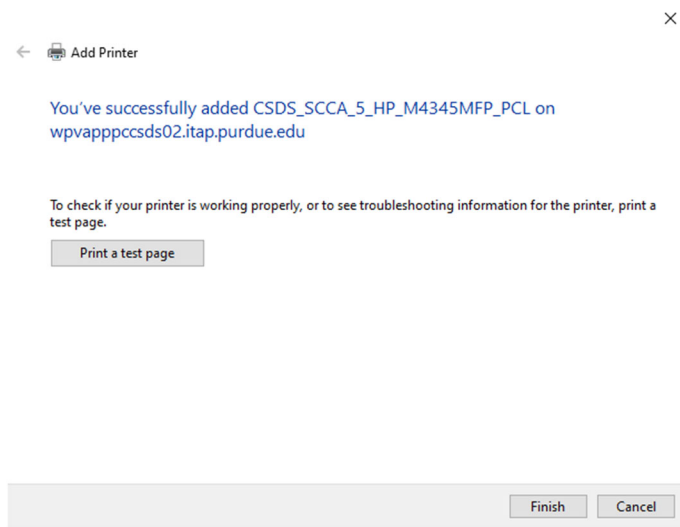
Add Printer

You've successfully added CSDS_SCCA_5_HP_M4345MFP_PCL on wpvapppccsds02.itap.purdue.edu

To check if your printer is working properly, or to see troubleshooting information for the printer, print a test page.

Print a test page

Finish

Cancel